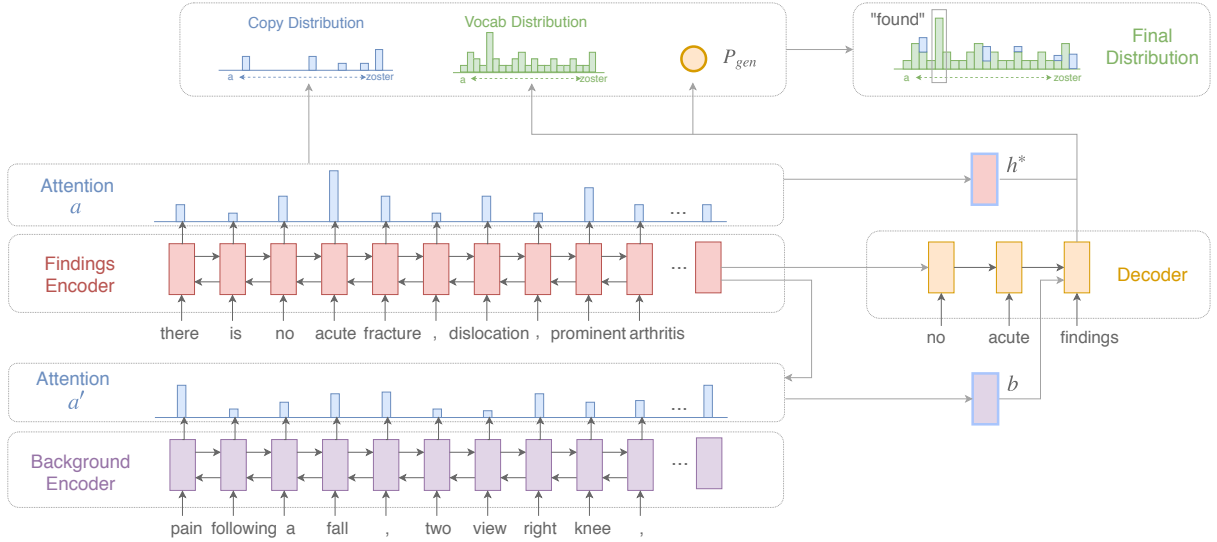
Copy Distribution

a zoster

Vocab Distribution

a zoster

$P_{gen}$

"found"

a zoster

Final Distribution

Attention $a$

…

$h^*$

Findings Encoder

…

Decoder

there is no acute fracture , dislocation , prominent arthritis

no acute findings

Attention $a'$

…

$b$

Background Encoder

…

pain following a fall , two view right knee ,